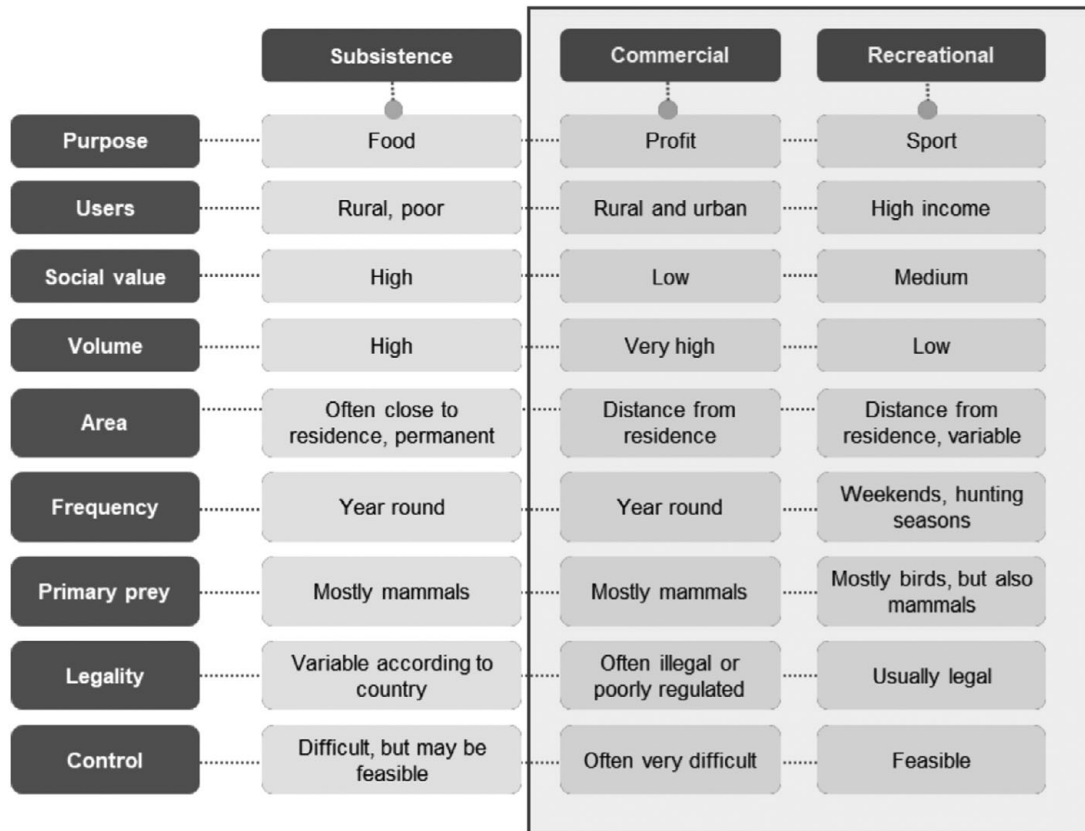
| | Subsistence | Commercial | Recreational |
|---|---|---|---|
| Purpose | Food | Profit | Sport |
| Users | Rural, poor | Rural and urban | High income |
| Social value | High | Low | Medium |
| Volume | High | Very high | Low |
| Area | Often close to residence, permanent | Distance from residence | Distance from residence, variable |
| Frequency | Year round | Year round | Weekends, hunting seasons |
| Primary prey | Mostly mammals | Mostly mammals | Mostly birds, but also mammals |
| Legality | Variable according to country | Often illegal or poorly regulated | Usually legal |
| Control | Difficult, but may be feasible | Often very difficult | Feasible |